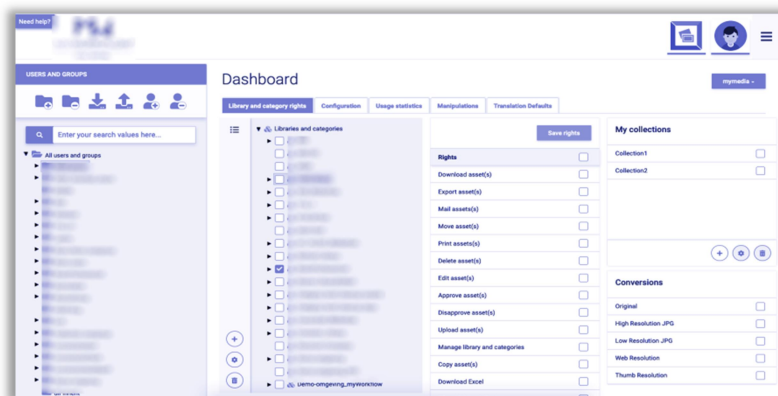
Need help?

USERS AND GROUPS

Enter your search values here...

All users and groups

Dashboard

mymedia

Library and category rights
Configuration
Usage statistics
Manipulations
Translation Defaults

Libraries and categories

Demo-omgeving_myWorkflow

Save rights

Rights
Download asset(s)
Export asset(s)
Mail assets(s)
Move asset(s)
Print assets(s)
Delete asset(s)
Edit asset(s)
Approve asset(s)
Disapprove asset(s)
Upload asset(s)
Manage library and categories
Copy asset(s)
Download Excel

My collections
Collection1
Collection2

Conversions
Original
High Resolution JPG
Low Resolution JPG
Web Resolution
Thumb Resolution